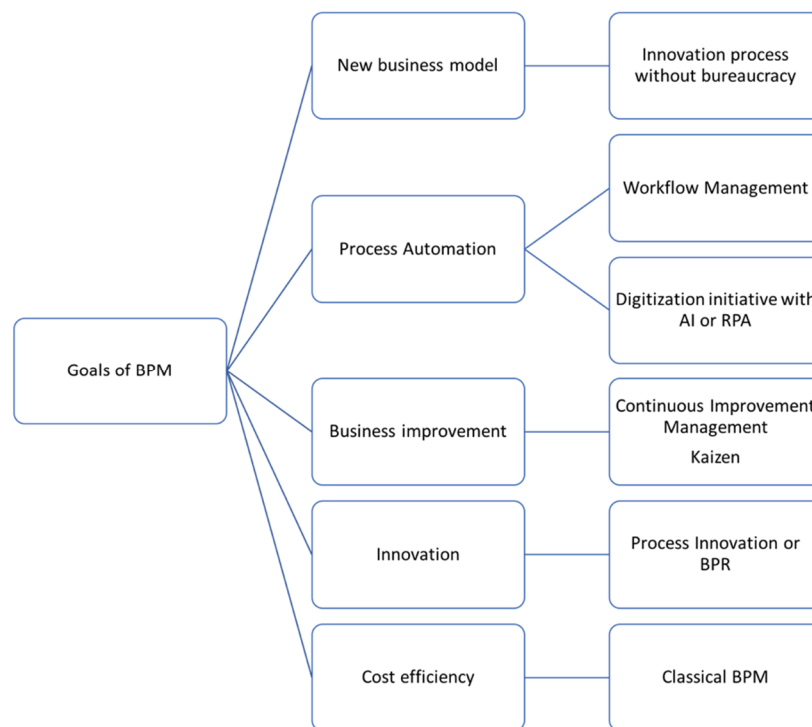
Goals of BPM

New business model

Innovation process without bureaucracy

Process Automation

Workflow Management

Digitization initiative with AI or RPA

Business improvement

Continuous Improvement Management

Kaizen

Innovation

Process Innovation or BPR

Cost efficiency

Classical BPM